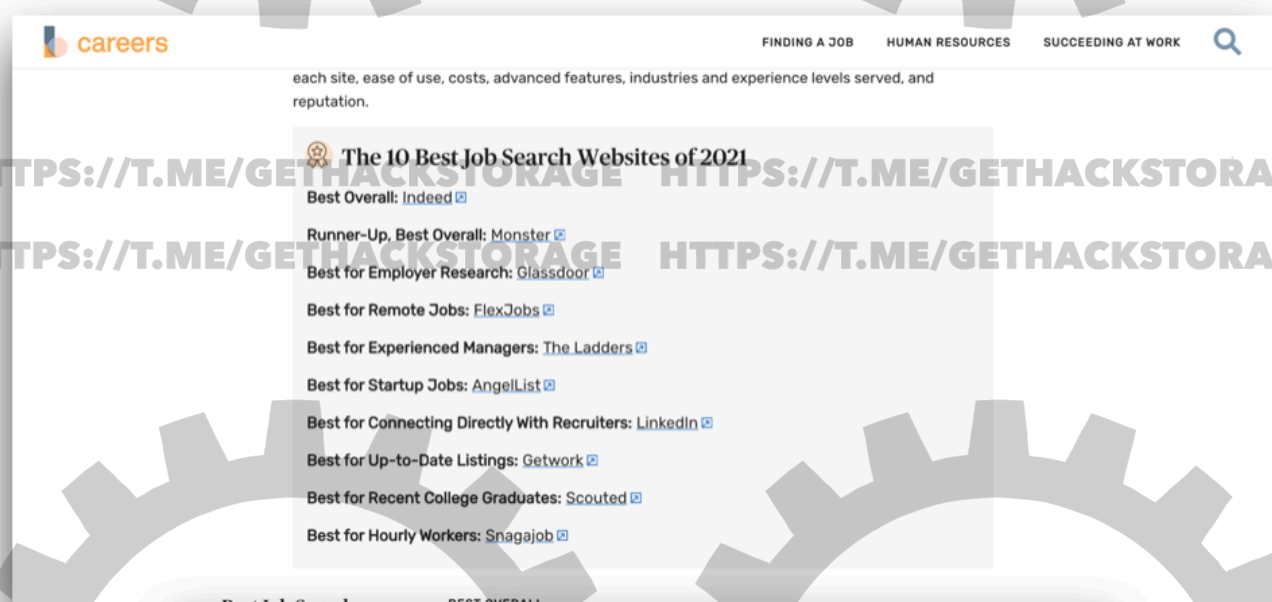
careers

FINDING A JOB HUMAN RESOURCES SUCCEEDING AT WORK

each site, ease of use, costs, advanced features, industries and experience levels served, and reputation.

The 10 Best Job Search Websites of 2021

TPS://T.ME/GETHACKSTORAGE HTTPS://T.ME/GETHACKSTORA

Best Overall: Indeed

Runner-Up, Best Overall: Monster

TPS://T.ME/GETHACKSTORAGE HTTPS://T.ME/GETHACKSTORA

Best for Employer Research: Glassdoor

Best for Remote Jobs: FlexJobs

Best for Experienced Managers: The Ladders

Best for Startup Jobs: AngelList

Best for Connecting Directly With Recruiters: LinkedIn

Best for Up-to-Date Listings: Getwork

Best for Recent College Graduates: Scouted

Best for Hourly Workers: Snagajob

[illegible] BEST OVERALL